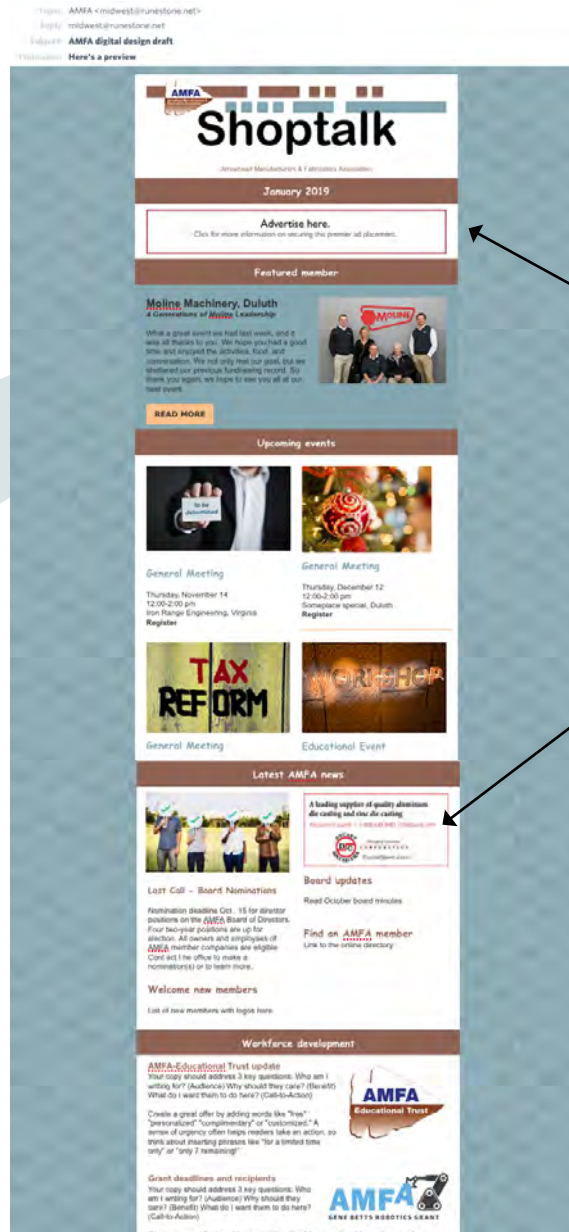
From: AMFA <midwest@runestone.net>
Reply: midwest@runestone.net
Subject: AMFA digital design draft
Preheader: Here's a preview

AMFA
Shoptalk
Arrowhead Manufacturers & Fabricators Association

January 2019

Advertise here.
Click for more information on securing this premier ad placement.

Featured member

Moline Machinery, Duluth
4 Generations of Moline Leadership

What a great event we had last week, and it was all thanks to you. We hope you had a good time and enjoyed the activities, food, and conversation. We not only met our goal, but we shattered our previous fundraising record. So thank you again, we hope to see you all at our next event.

MOLINE

READ MORE

Upcoming events

to be determined

General Meeting
Thursday, November 14
12:00-2:00 pm
Iron Range Engineering, Virginia
Register

General Meeting
Thursday, December 12
12:00-2:00 pm
Someplace special, Duluth
Register

TAX REFORM

WORKSHOP

General Meeting

Educational Event

Latest AMFA news

A leading supplier of quality aluminum die casting and zinc die casting
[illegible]

Last Call - Board Nominations
Nomination deadline Oct. 15 for director positions on the AMFA Board of Directors. Four two-year positions are up for election. All owners and employees of AMFA member companies are eligible. Contact the office to make a nomination(s) or to learn more.

Board updates
Read October board minutes

Find an AMFA member
Link to the online directory

Welcome new members
List of new members with logos here.

Workforce development

AMFA Educational Trust update
Your copy should address 3 key questions: Who am I writing for? (Audience) Why should they care? (Benefit) What do I want them to do here? (Call-to-Action)

Create a great offer by adding words like "free" "personalized" "complimentary" or "customized." A sense of urgency often helps readers take an action, so think about inserting phrases like "for a limited time only" or "only 7 remaining!"

AMFA
Educational Trust

Grant deadlines and recipients
Your copy should address 3 key questions: Who am I writing for? (Audience) Why should they care? (Benefit) What do I want them to do here? (Call-to-Action)

AMFA
GENE BETTS ROBOTICS GRANT